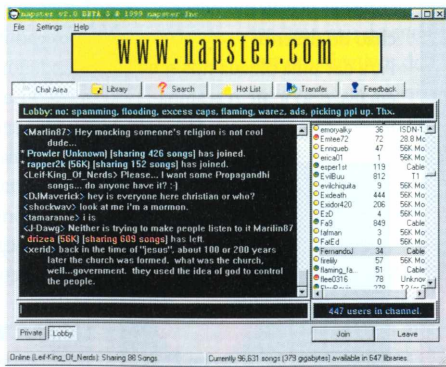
Napster v2.0 BETA 5 © 1999 napster Inc

File Settings Help

WWW.NAPSTER.COM

Chat Area | Library | Search | Hot List | Transfer | Feedback

Lobby: no: spamming, flooding, excess caps, flaming, warez, ads, picking ppl up. Thx.

<Marlin87> Hey mocking someone's religion is not cool dude...
* Prowler (Unknown) [sharing 426 songs] has joined.
* rapper2k (56K) [sharing 152 songs] has joined.
<Leif-King_Of_Nerds> Please... I want some Propagandhi songs... do anyone have it? :-)
<DJMaverick> hey is everyone here christian or who?
<shockwav> look at me i'm a mormon.
<tamaranne> i is
<J-Dawg> Neither is trying to make people listen to it Marilin87
* drizea (56K) [sharing 609 songs] has left.
<xerid> back in the time of "jesus", about 100 or 200 years later the church was formed. what was the church, well....government. they used the idea of god to control the people.

| | | |
|---|---|---|
| emoryalky | 36 | ISDN-1 |
| Emiee72 | 72 | 28.8 Mo |
| Enriqueb | 47 | 56K Mo |
| enca01 | 1 | 56K Mo |
| esper1st | 119 | Cable |
| EvilBuu | 812 | T1 |
| evilchiquita | 9 | 56K Mo |
| Evileath | 444 | 56K Mo |
| Exidor420 | 206 | 56K Mo |
| EzD | 4 | 56K Mo |
| Fa9 | 849 | Cable |
| fafman | 3 | 56K Mo |
| FatEd | 0 | 56K Mo |
| FernandoJ | 34 | Cable |
| firelily | 57 | 56K Mo |
| flaming_fa... | 51 | Cable |
| flee0316 | 78 | Unknow |

447 users in channel.

Private | Lobby | Join | Leave

Online (Leif-King_Of_Nerds): Sharing 86 Songs. | Currently 96,631 songs (379 gigabytes) available in 647 libraries.